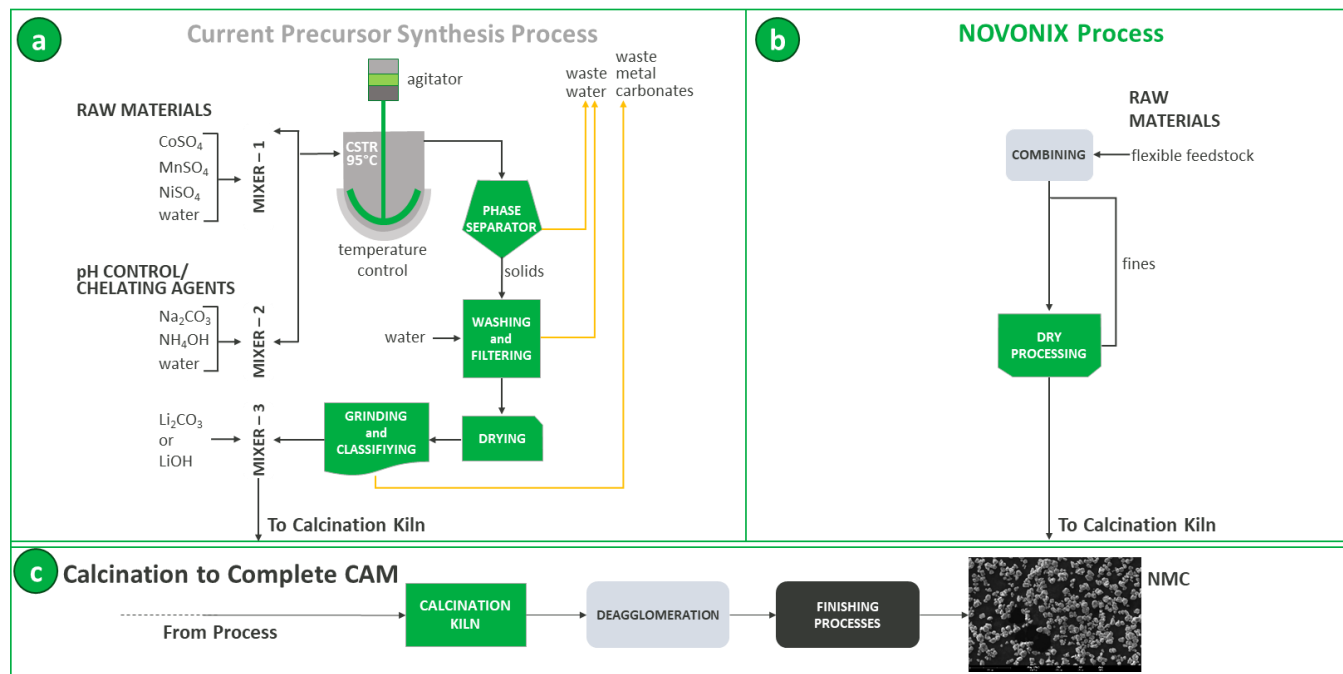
a

Current Precursor Synthesis Process

agitator

waste water

waste metal carbonates

RAW MATERIALS

$CoSO_4$
$MnSO_4$
$NiSO_4$
water

MIXER – 1

CSTR 95°C

temperature control

PHASE SEPARATOR

solids

pH CONTROL/ CHELATING AGENTS

$Na_2CO_3$
$NH_4OH$
water

MIXER – 2

water

WASHING and FILTERING

$Li_2CO_3$ or LiOH

MIXER – 3

GRINDING and CLASSIFIYING

DRYING

To Calcination Kiln

b

NOVONIX Process

RAW MATERIALS

COMBINING

flexible feedstock

fines

DRY PROCESSING

To Calcination Kiln

c

Calcination to Complete CAM

From Process

CALCINATION KILN

DEAGGLOMERATION

FINISHING PROCESSES

NMC